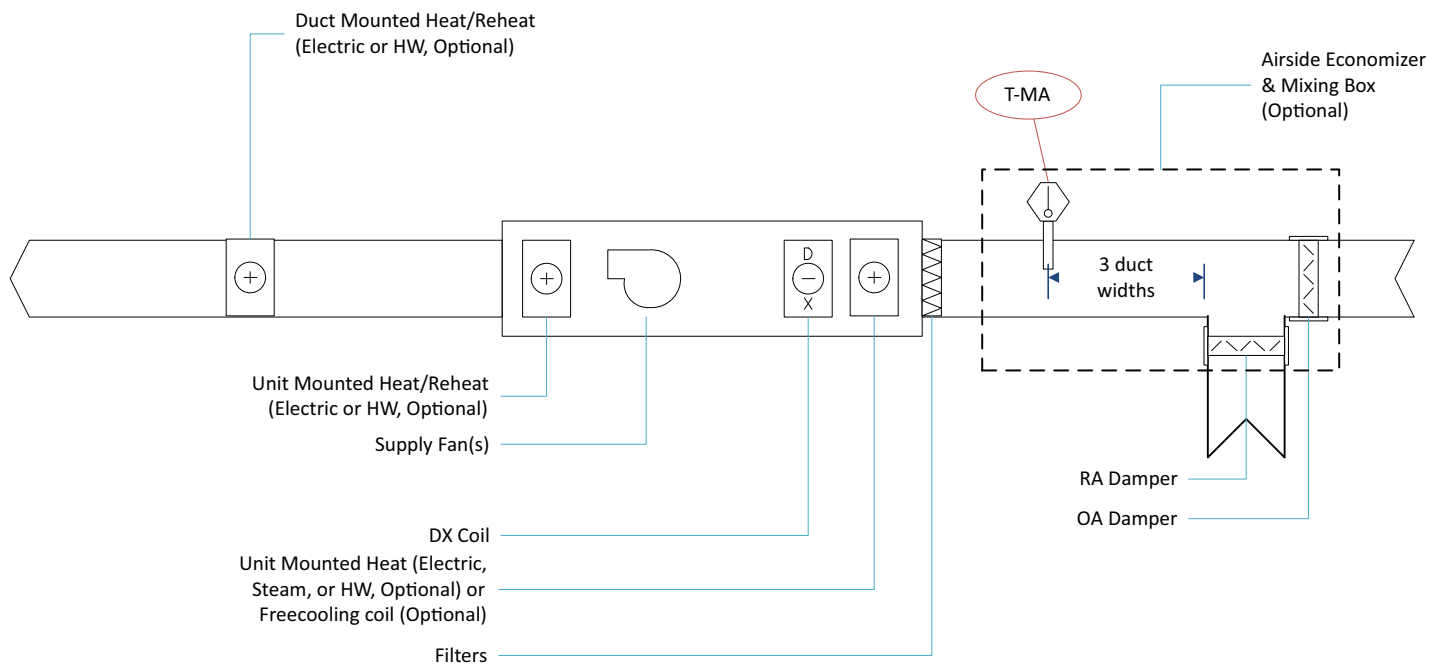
Duct Mounted Heat/Reheat (Electric or HW, Optional)

T-MA

Airside Economizer & Mixing Box (Optional)

D
X

3 duct widths

Unit Mounted Heat/Reheat (Electric or HW, Optional)

Supply Fan(s)

DX Coil

Unit Mounted Heat (Electric, Steam, or HW, Optional) or Freecooling coil (Optional)

Filters

RA Damper

OA Damper